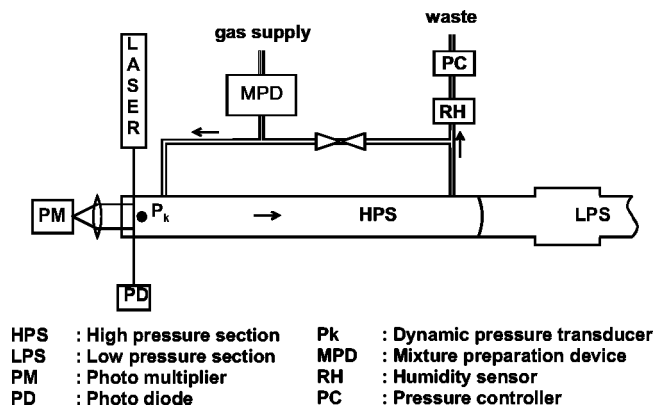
gas supply

waste

L
A
S
E
R

MPD

PC

RH

PM

$P_k$

HPS

LPS

PD

HPS : High pressure section
LPS : Low pressure section
PM : Photo multiplier
PD : Photo diode

Pk : Dynamic pressure transducer
MPD : Mixture preparation device
RH : Humidity sensor
PC : Pressure controller